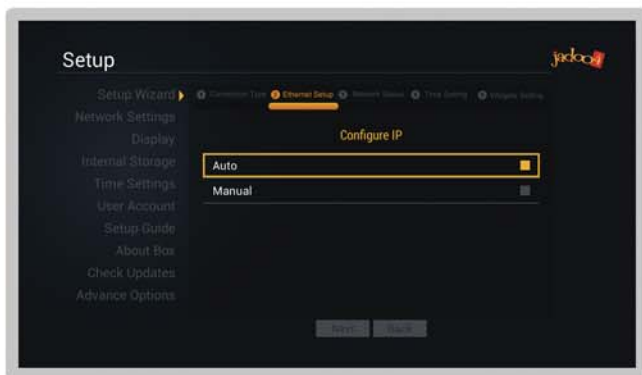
Setup

jadoo4

Setup Wizard
Network Settings
Display
Internal Storage
Time Settings
User Account
Setup Guide
About Box
Check Updates
Advance Options

1 Connection Type 2 Ethernet Setup 3 Network Status 4 Time Setting 5 Widgets Setting

Configure IP

Auto
Manual

Next Back